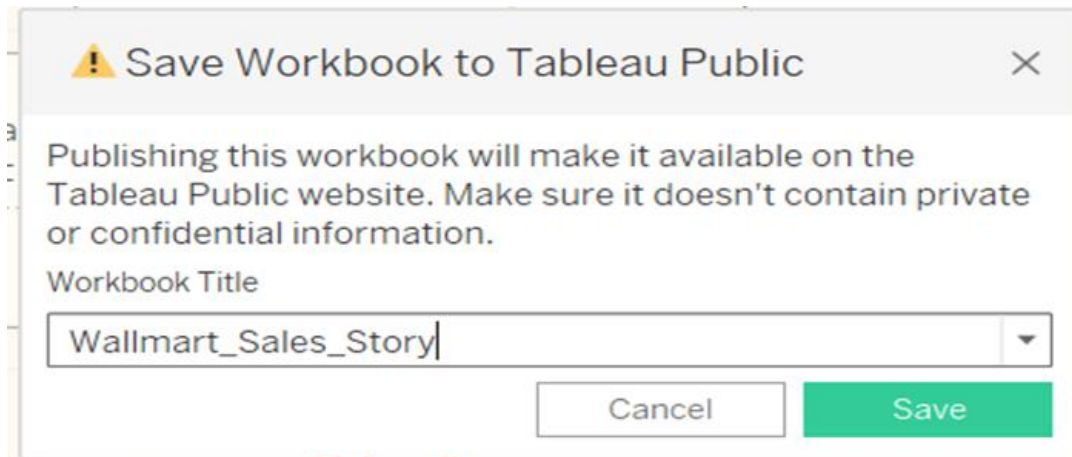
Save Workbook to Tableau Public

Publishing this workbook will make it available on the Tableau Public website. Make sure it doesn't contain private or confidential information.

Workbook Title

Wallmart_Sales_Story

Cancel

Save